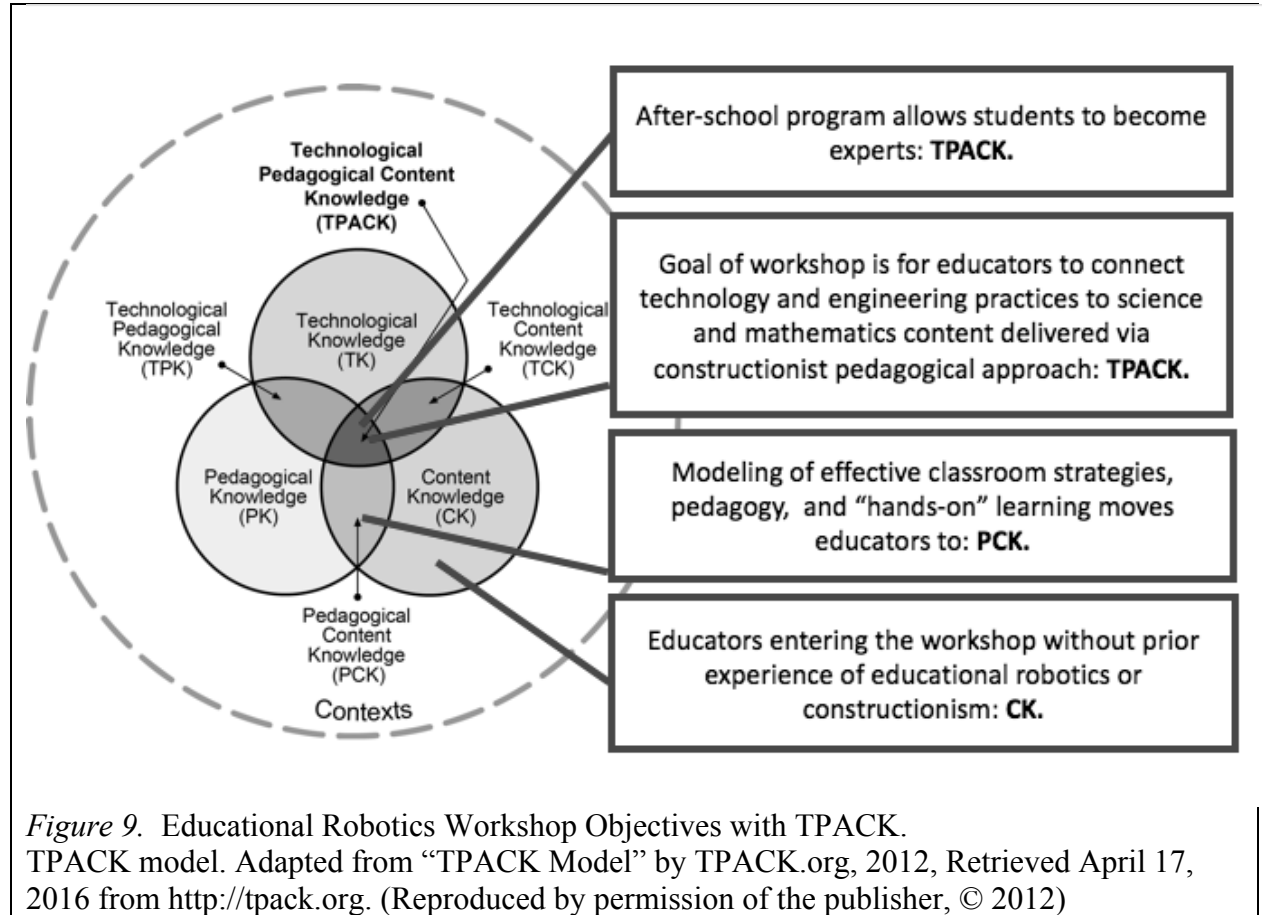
Technological Pedagogical Content Knowledge (TPACK)

Technological Pedagogical Knowledge (TPK)

Technological Knowledge (TK)

Technological Content Knowledge (TCK)

Pedagogical Knowledge (PK)

Content Knowledge (CK)

Pedagogical Content Knowledge (PCK)

Contexts

After-school program allows students to become experts: **TPACK.**

Goal of workshop is for educators to connect technology and engineering practices to science and mathematics content delivered via constructionist pedagogical approach: **TPACK.**

Modeling of effective classroom strategies, pedagogy, and "hands-on" learning moves educators to: **PCK.**

Educators entering the workshop without prior experience of educational robotics or constructionism: **CK.**

*Figure 9.* Educational Robotics Workshop Objectives with TPACK.
TPACK model. Adapted from "TPACK Model" by TPACK.org, 2012, Retrieved April 17, 2016 from http://tpack.org. (Reproduced by permission of the publisher, © 2012)